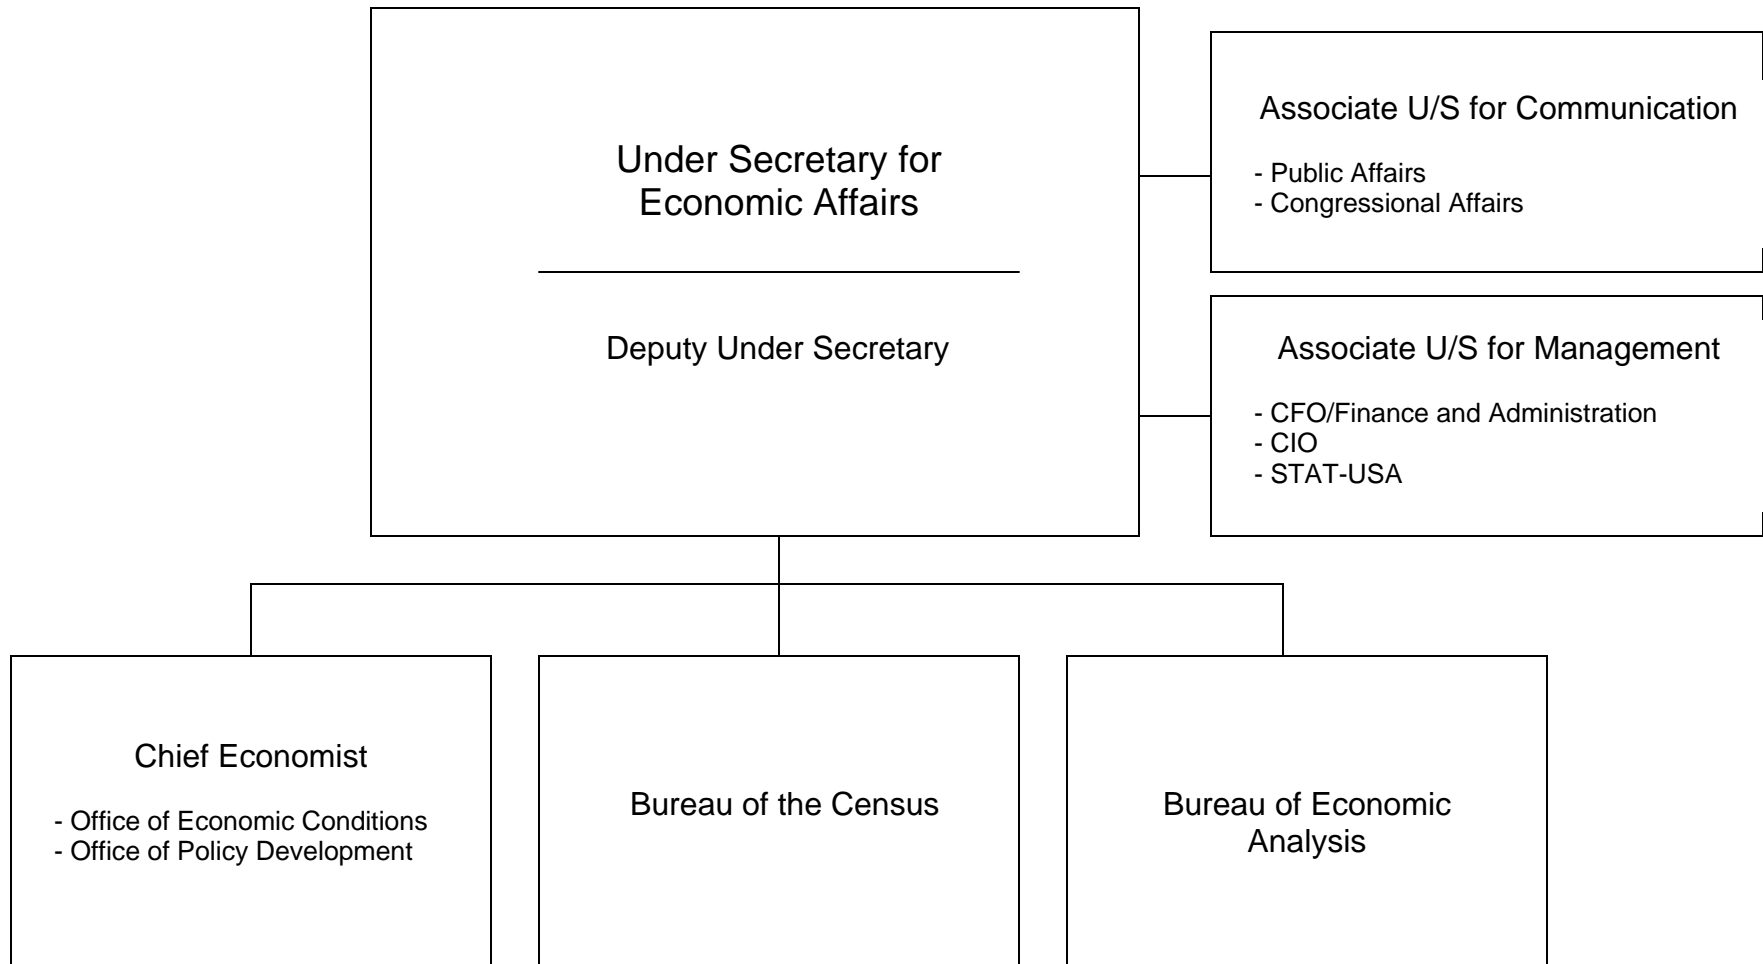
Under Secretary for Economic Affairs

Deputy Under Secretary

Associate U/S for Communication

- Public Affairs
- Congressional Affairs

Associate U/S for Management

- CFO/Finance and Administration
- CIO
- STAT-USA

Chief Economist

- Office of Economic Conditions
- Office of Policy Development

Bureau of the Census

Bureau of Economic Analysis